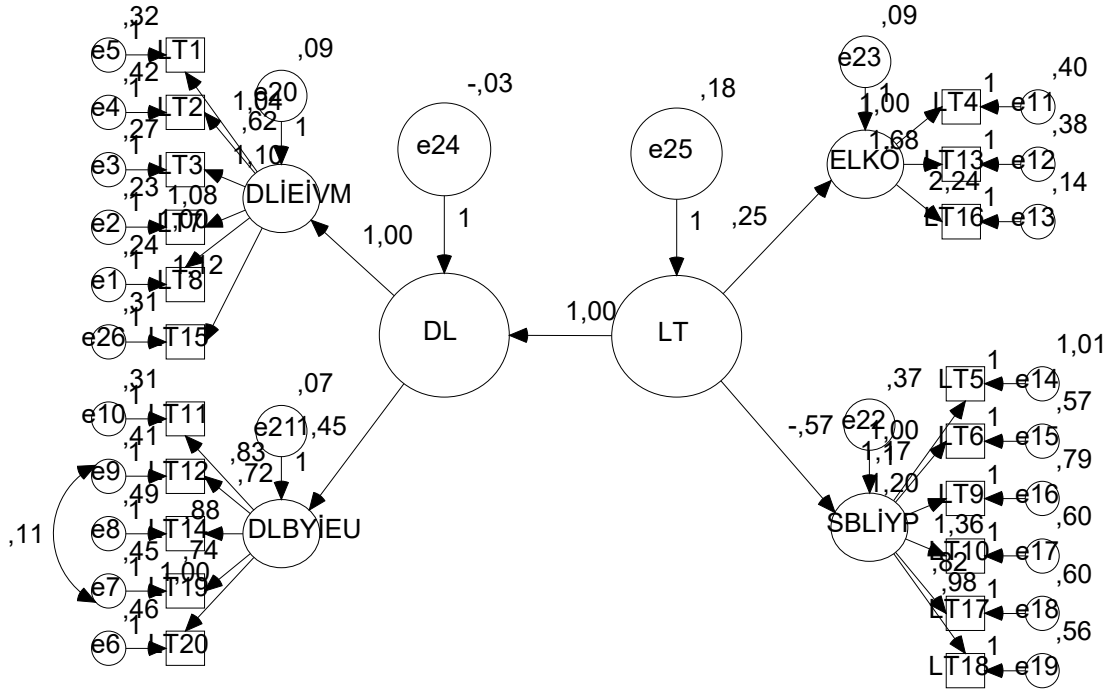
,32
1
e5 LT1
,42
1
e4 LT2
,27
1
e3 LT3
,23
1
e2 LT7
,24
1
e1 LT8
,31
1
e26 LT15
,09
e20
1
1,04
,62
1,10
1,08
1,00
1,12
DLİEİVM
-,03
e24
1
1,00
DL
,18
e25
1
LT
1,00
,25
,09
e23
1
1,00
1,68
2,24
ELKO
1
LT4
e11
,40
1
LT13
e12
,38
1
LT16
e13
,14
,31
1
e10 LT11
,41
1
e9 LT12
,49
1
e8 LT14
,45
1
e7 LT19
,46
1
e6 LT20
,11
,07
e21
1,45
1
,83
,72
,88
,74
1,00
DLBYİEU
1,01
,37
-,57
e22
1,00
1,17
1,20
1,36
,82
,98
SBLİYP
1
LT5
e14
,57
1
LT6
e15
,79
1
LT9
e16
,60
1
LT10
e17
,60
1
LT17
e18
,56
1
LT18
e19